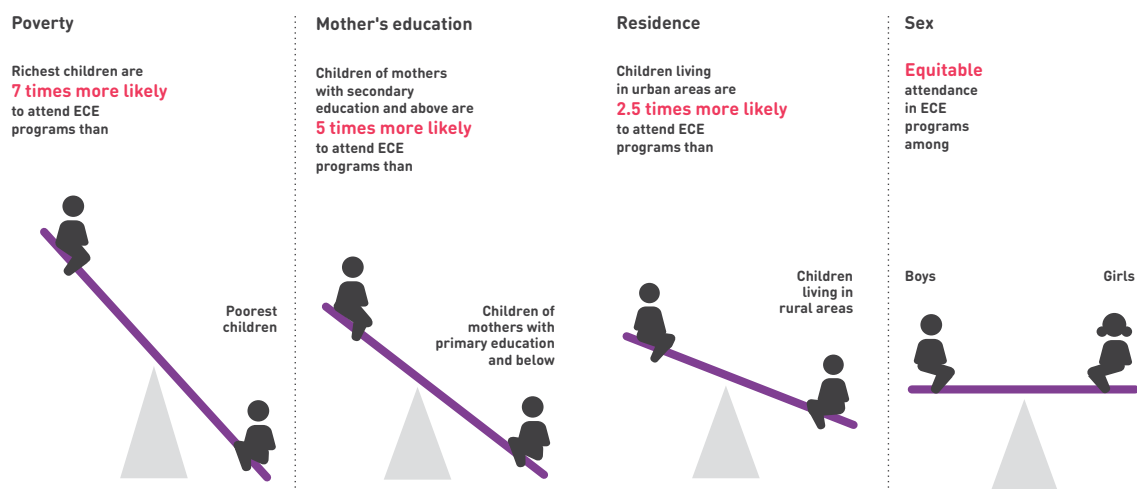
Poverty

Richest children are 7 times more likely to attend ECE programs than

Poorest children

Mother's education

Children of mothers with secondary education and above are 5 times more likely to attend ECE programs than

Children of mothers with primary education and below

Residence

Children living in urban areas are 2.5 times more likely to attend ECE programs than

Children living in rural areas

Sex

Equitable attendance in ECE programs among

Boys

Girls